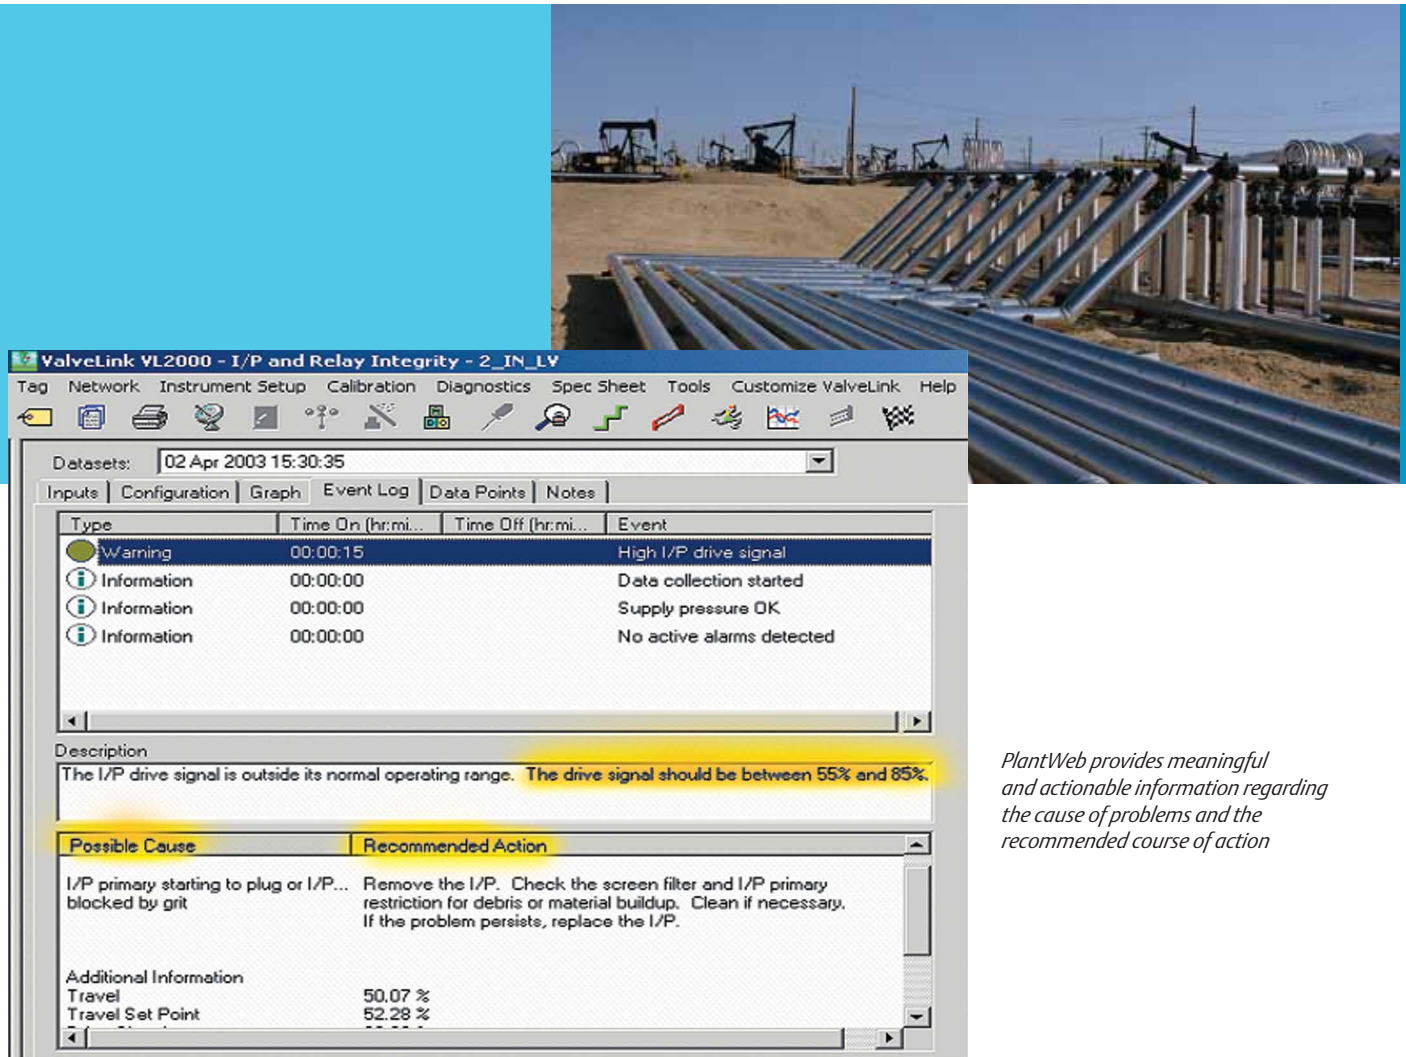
ValveLink VL2000 - I/P and Relay Integrity - 2_IN_LV

Tag Network Instrument Setup Calibration Diagnostics Spec Sheet Tools Customize ValveLink Help

Datasets: 02 Apr 2003 15:30:35

Inputs | Configuration | Graph | Event Log | Data Points | Notes

| Type | Time On (hr:mi... | Time Off (hr:mi... | Event |
|---|---|---|---|
| Warning | 00:00:15 | | High I/P drive signal |
| Information | 00:00:00 | | Data collection started |
| Information | 00:00:00 | | Supply pressure OK |
| Information | 00:00:00 | | No active alarms detected |

Description
The I/P drive signal is outside its normal operating range. The drive signal should be between 55% and 85%.

| Possible Cause | Recommended Action |
|---|---|
| I/P primary starting to plug or I/P... blocked by grit | Remove the I/P. Check the screen filter and I/P primary restriction for debris or material buildup. Clean if necessary. If the problem persists, replace the I/P. |

Additional Information
Travel 50.07 %
Travel Set Point 52.28 %
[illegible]

PlantWeb provides meaningful and actionable information regarding the cause of problems and the recommended course of action